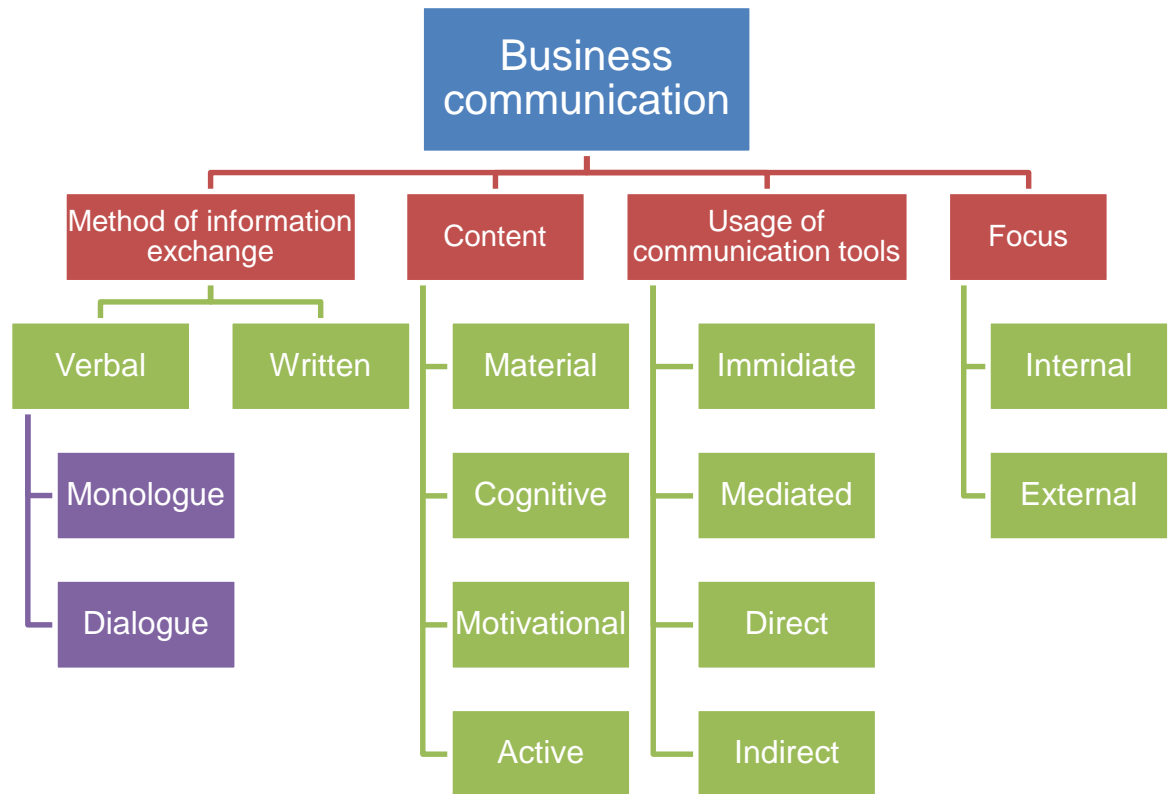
Business communication

Method of information exchange

Verbal

Monologue

Dialogue

Written

Content

Material

Cognitive

Motivational

Active

Usage of communication tools

Immidiate

Mediated

Direct

Indirect

Focus

Internal

External